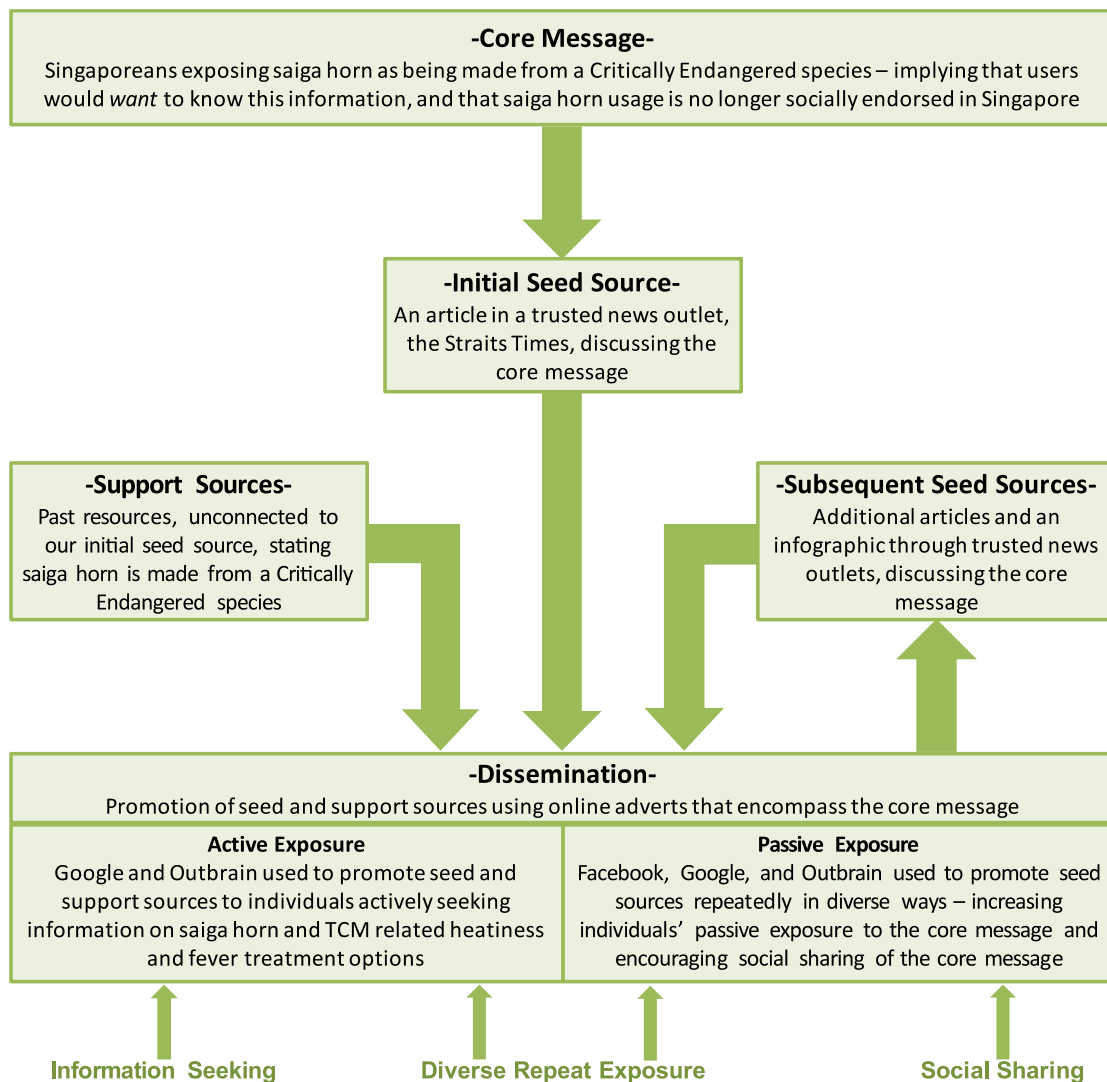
-Core Message-
Singaporeans exposing saiga horn as being made from a Critically Endangered species – implying that users would *want* to know this information, and that saiga horn usage is no longer socially endorsed in Singapore

-Initial Seed Source-
An article in a trusted news outlet, the Straits Times, discussing the core message

-Support Sources-
Past resources, unconnected to our initial seed source, stating saiga horn is made from a Critically Endangered species

-Subsequent Seed Sources-
Additional articles and an infographic through trusted news outlets, discussing the core message

-Dissemination-
Promotion of seed and support sources using online adverts that encompass the core message

Active Exposure
Google and Outbrain used to promote seed and support sources to individuals actively seeking information on saiga horn and TCM related heatiness and fever treatment options

Passive Exposure
Facebook, Google, and Outbrain used to promote seed sources repeatedly in diverse ways – increasing individuals' passive exposure to the core message and encouraging social sharing of the core message

Information Seeking
Diverse Repeat Exposure
Social Sharing